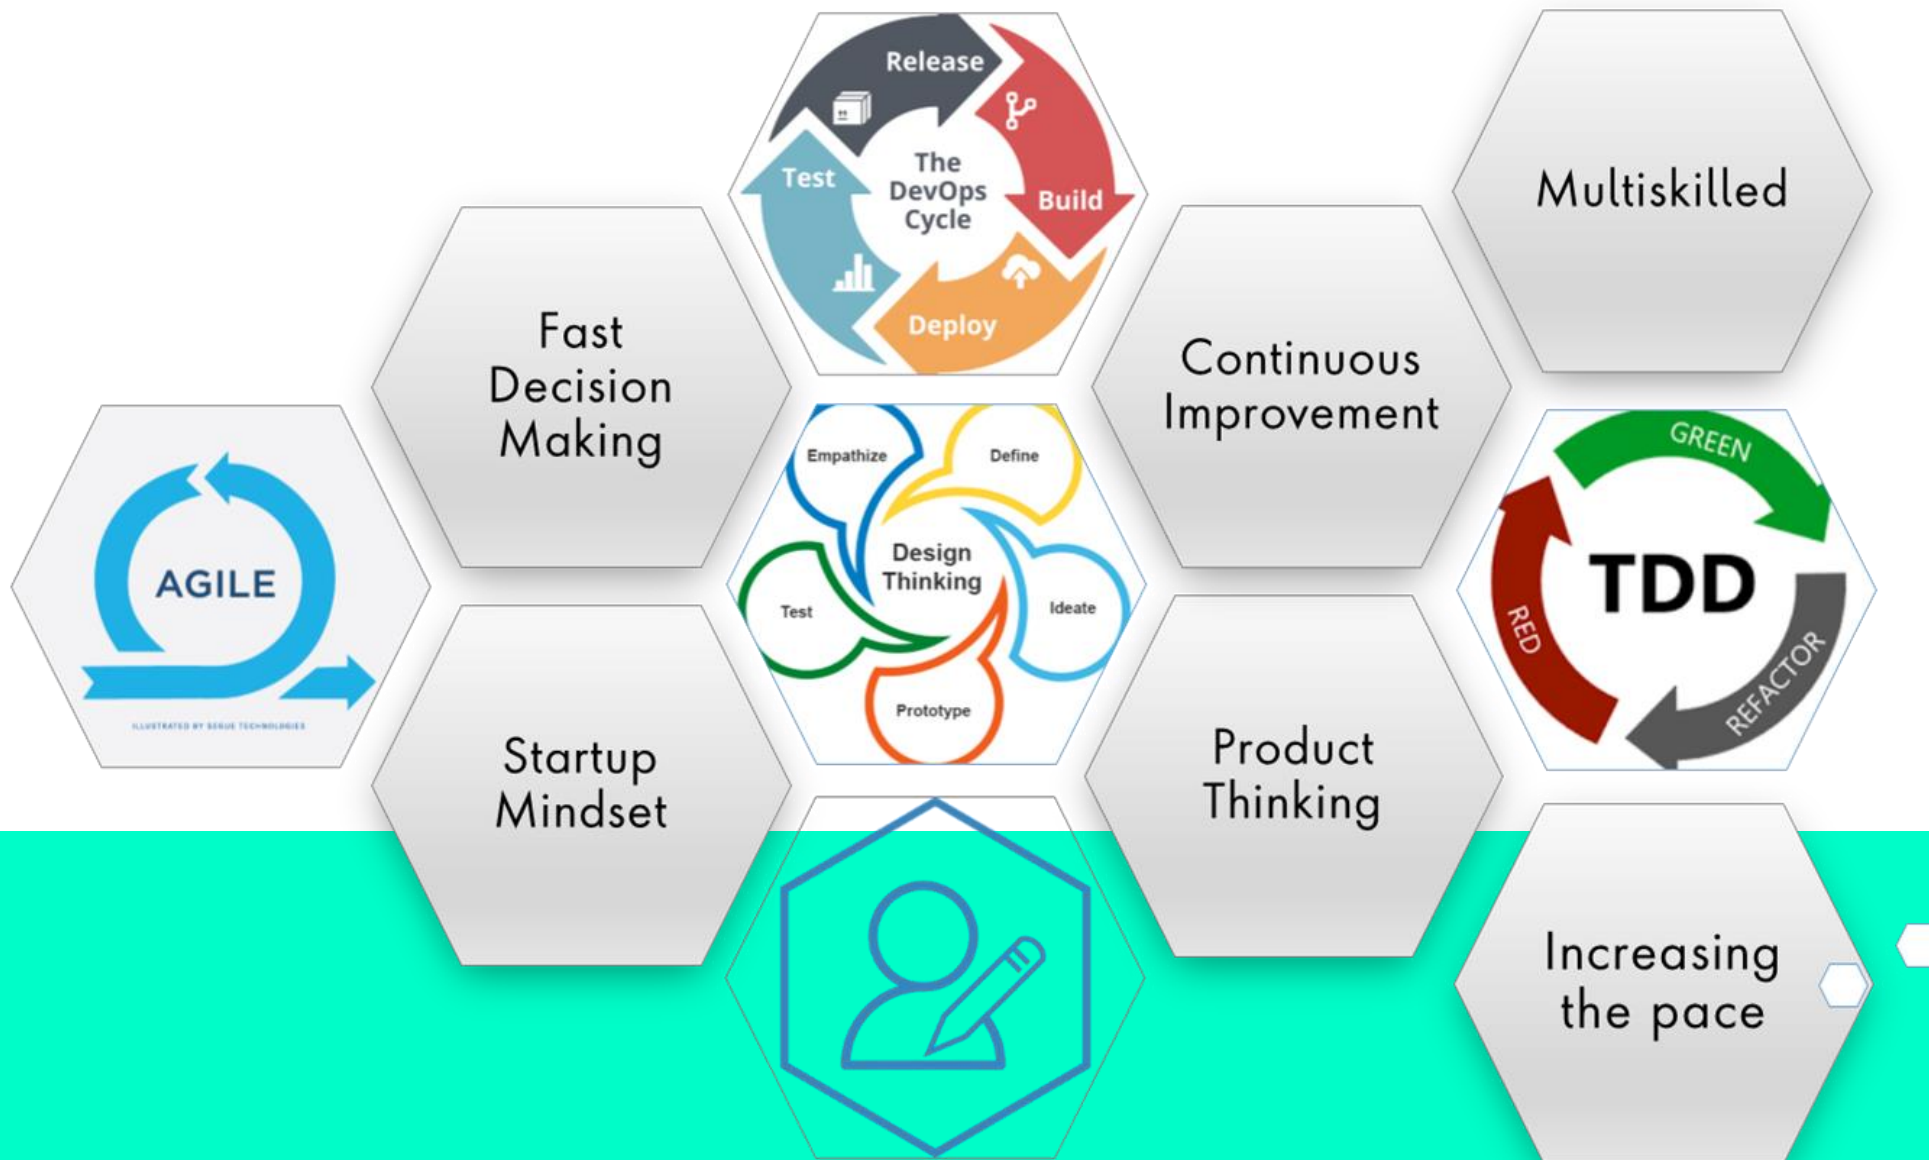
AGILE

ILLUSTRATED BY SEGUE TECHNOLOGIES

Fast Decision Making

Startup Mindset

Release

Build

Deploy

Test

The DevOps Cycle

Empathize

Define

Ideate

Prototype

Test

Design Thinking

Continuous Improvement

Product Thinking

Multiskilled

GREEN

REFACTOR

RED

TDD

Increasing the pace